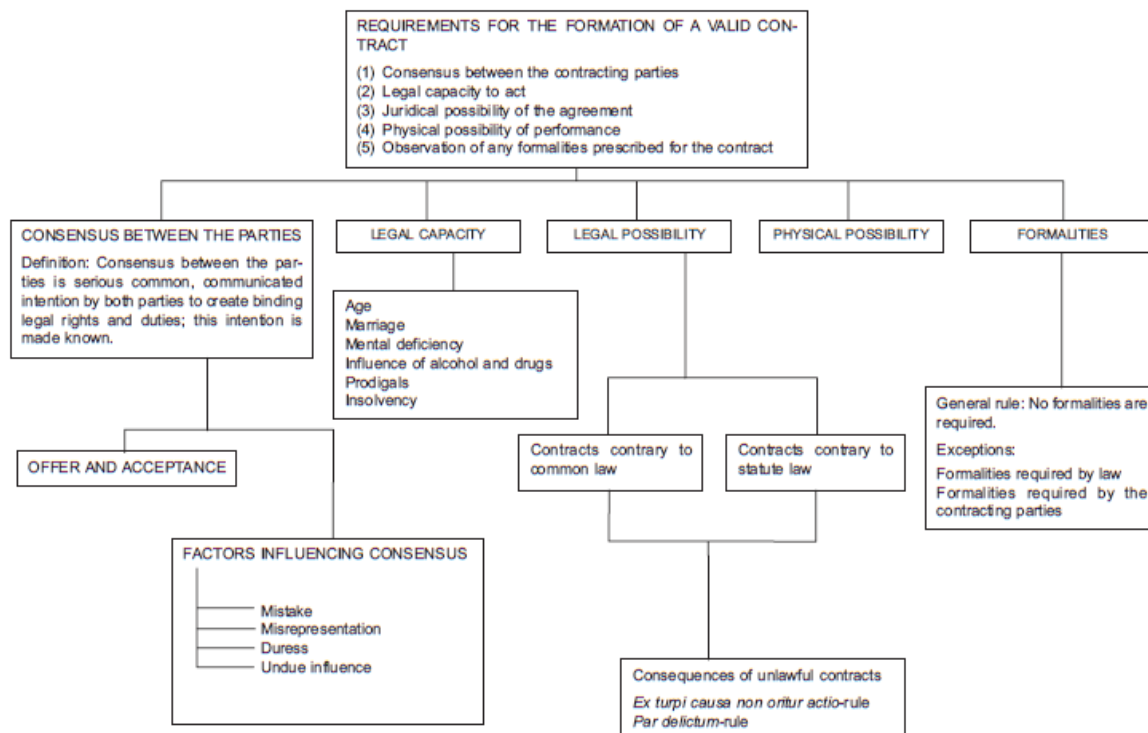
REQUIREMENTS FOR THE FORMATION OF A VALID CONTRACT

(1) Consensus between the contracting parties
(2) Legal capacity to act
(3) Juridical possibility of the agreement
(4) Physical possibility of performance
(5) Observation of any formalities prescribed for the contract

CONSENSUS BETWEEN THE PARTIES

Definition: Consensus between the parties is serious common, communicated intention by both parties to create binding legal rights and duties; this intention is made known.

LEGAL CAPACITY

LEGAL POSSIBILITY

PHYSICAL POSSIBILITY

FORMALITIES

Age
Marriage
Mental deficiency
Influence of alcohol and drugs
Prodigals
Insolvency

General rule: No formalities are required.

Exceptions:

Formalities required by law
Formalities required by the contracting parties

OFFER AND ACCEPTANCE

Contracts contrary to common law

Contracts contrary to statute law

FACTORS INFLUENCING CONSENSUS

Mistake
Misrepresentation
Duress
Undue influence

Consequences of unlawful contracts

*Ex turpi causa non oritur actio*-rule
*Par delictum*-rule